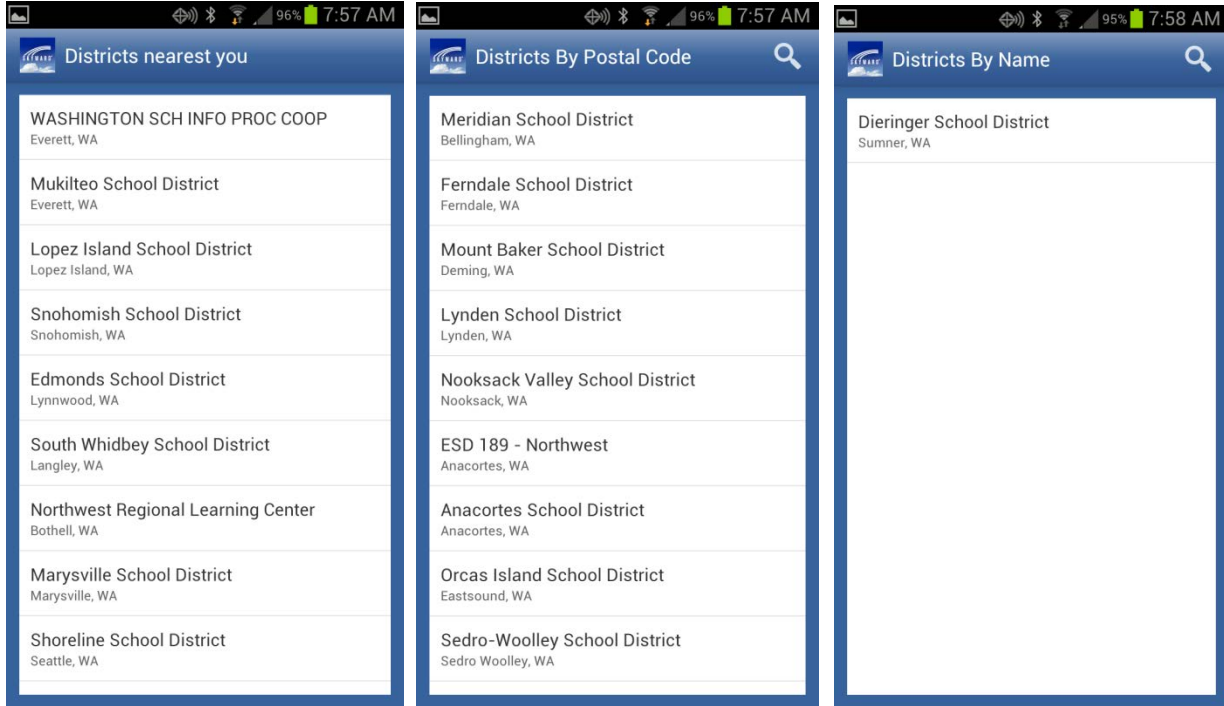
96% 7:57 AM

Districts nearest you

WASHINGTON SCH INFO PROC COOP
Everett, WA

Mukilteo School District
Everett, WA

Lopez Island School District
Lopez Island, WA

Snohomish School District
Snohomish, WA

Edmonds School District
Lynnwood, WA

South Whidbey School District
Langley, WA

Northwest Regional Learning Center
Bothell, WA

Marysville School District
Marysville, WA

Shoreline School District
Seattle, WA

96% 7:57 AM

Districts By Postal Code

Meridian School District
Bellingham, WA

Ferndale School District
Ferndale, WA

Mount Baker School District
Deming, WA

Lynden School District
Lynden, WA

Nooksack Valley School District
Nooksack, WA

ESD 189 - Northwest
Anacortes, WA

Anacortes School District
Anacortes, WA

Orcas Island School District
Eastsound, WA

Sedro-Woolley School District
Sedro Woolley, WA

95% 7:58 AM

Districts By Name

Dieringer School District
Sumner, WA